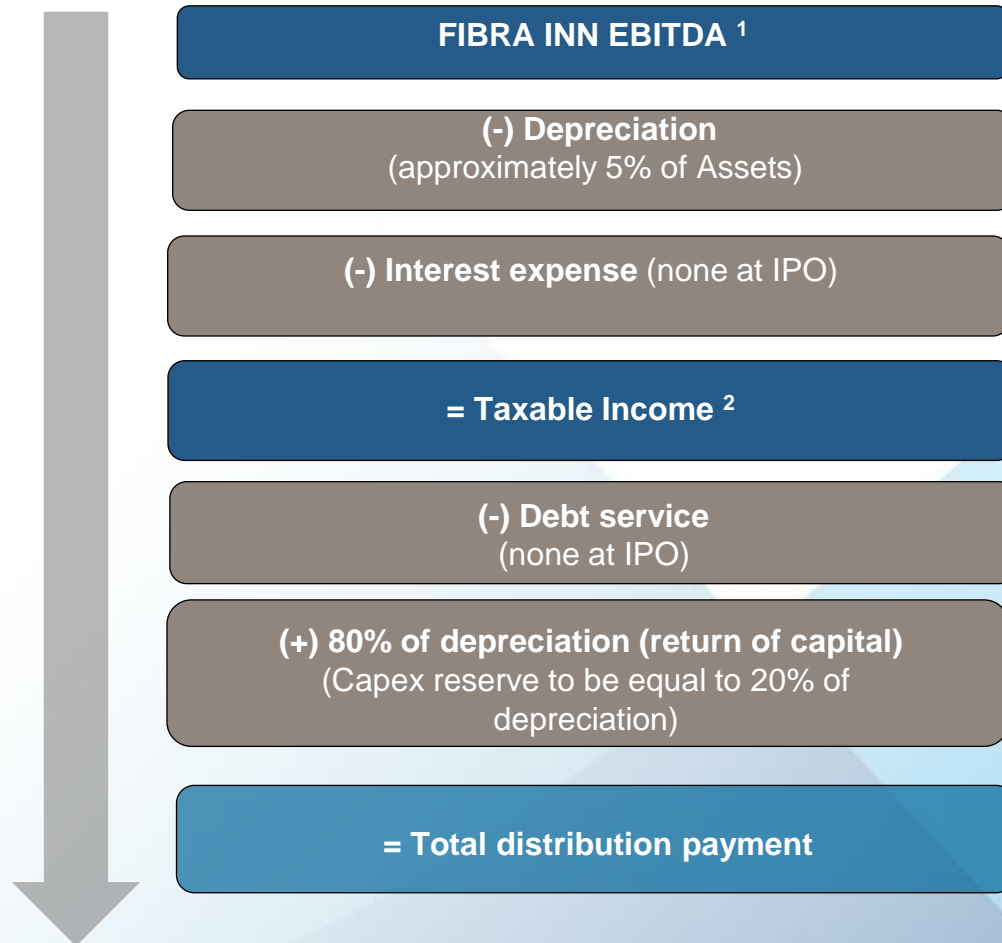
FIBRA INN EBITDA $^1$

(-) Depreciation
(approximately 5% of Assets)

(-) Interest expense (none at IPO)

= Taxable Income $^2$

(-) Debt service
(none at IPO)

(+) 80% of depreciation (return of capital)
(Capex reserve to be equal to 20% of depreciation)

= Total distribution payment